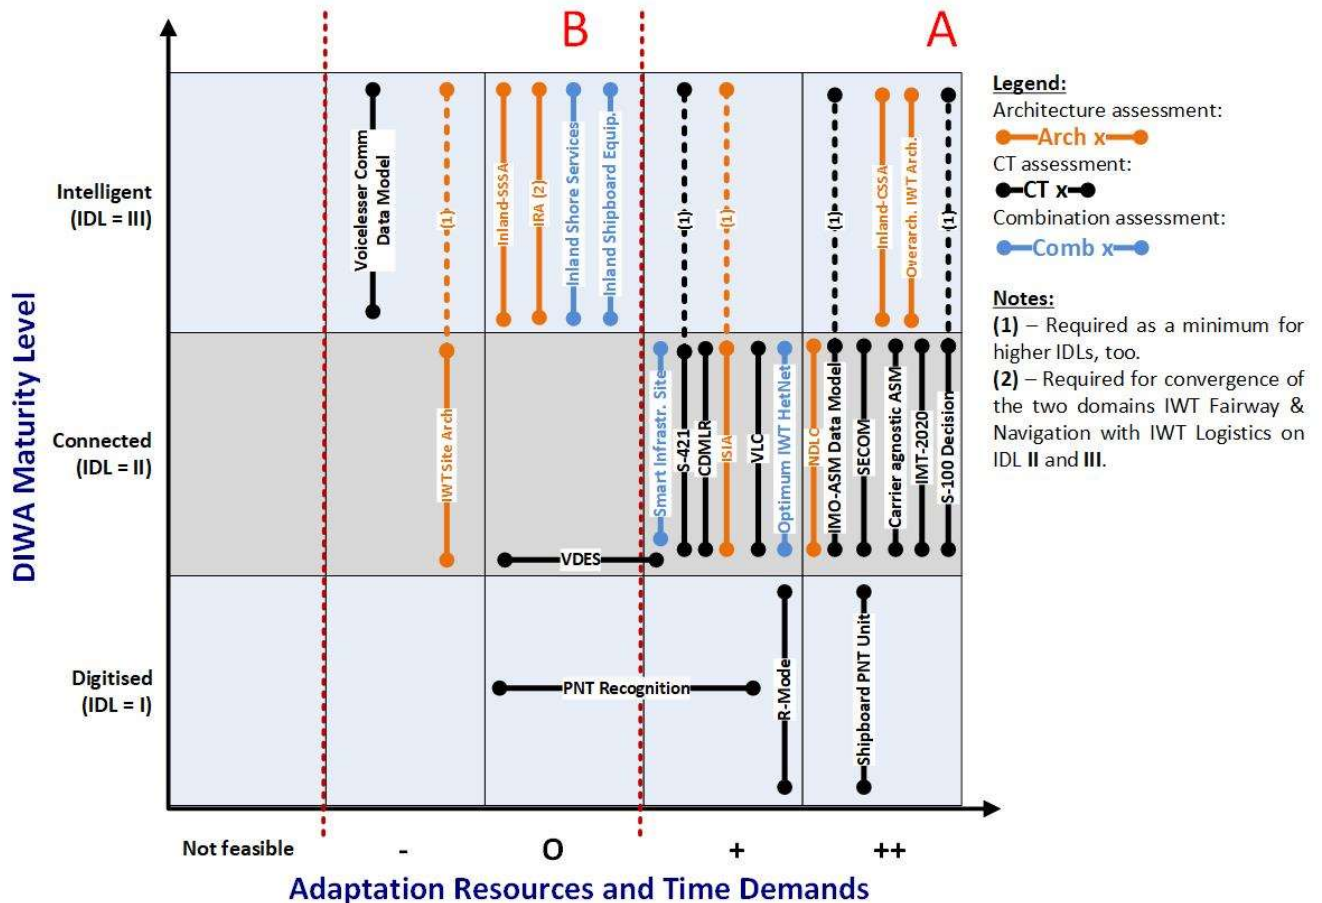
B

A

DIWA Maturity Level

Intelligent (IDL = III)

Connected (IDL = II)

Digitised (IDL = I)

Voiceless Comm Data Model

(1)

Inland-SSSA

IRA (2)

Inland Shore Services

Inland Shipboard Equip.

(1)

(1)

(1)

Inland-CSSA

Overarch. IWT Arch.

(1)

IWT Site Arch

Smart Infrastr. Site

S-421

CDMLR

ISIA

VLC

Optimum IWT HetNet

NDLC

IMO-ASM Data Model

SECOM

Carrier agnostic ASM

IMT-2020

S-100 Decision

VDES

PNT Recognition

R-Mode

Shipboard PNT Unit

Not feasible

-

O

+

++

Adaptation Resources and Time Demands

Legend:
Architecture assessment:
Arch x
CT assessment:
CT x
Combination assessment:
Comb x

Notes:
(1) – Required as a minimum for higher IDLs, too.
(2) – Required for convergence of the two domains IWT Fairway & Navigation with IWT Logistics on IDL II and III.